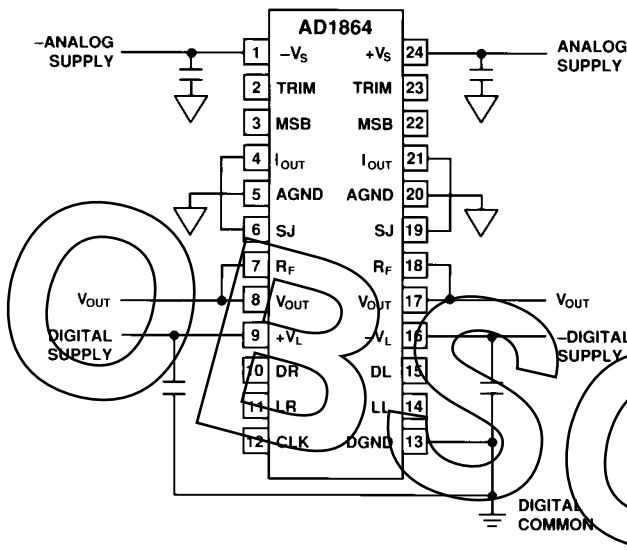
AD1864

–ANALOG SUPPLY

ANALOG SUPPLY

| | | | |
|---|---|---|---|
| 1 | $-V_S$ | $+V_S$ | 24 |
| 2 | TRIM | TRIM | 23 |
| 3 | MSB | MSB | 22 |
| 4 | $I_{OUT}$ | $I_{OUT}$ | 21 |
| 5 | AGND | AGND | 20 |
| 6 | SJ | SJ | 19 |
| 7 | $R_F$ | $R_F$ | 18 |
| 8 | $V_{OUT}$ | $V_{OUT}$ | 17 |
| 9 | $+V_L$ | $-V_L$ | 16 |
| 10 | DR | DL | 15 |
| 11 | LR | LL | 14 |
| 12 | CLK | DGND | 13 |

$V_{OUT}$

$V_{OUT}$

DIGITAL SUPPLY

–DIGITAL SUPPLY

DIGITAL COMMON

OBSO